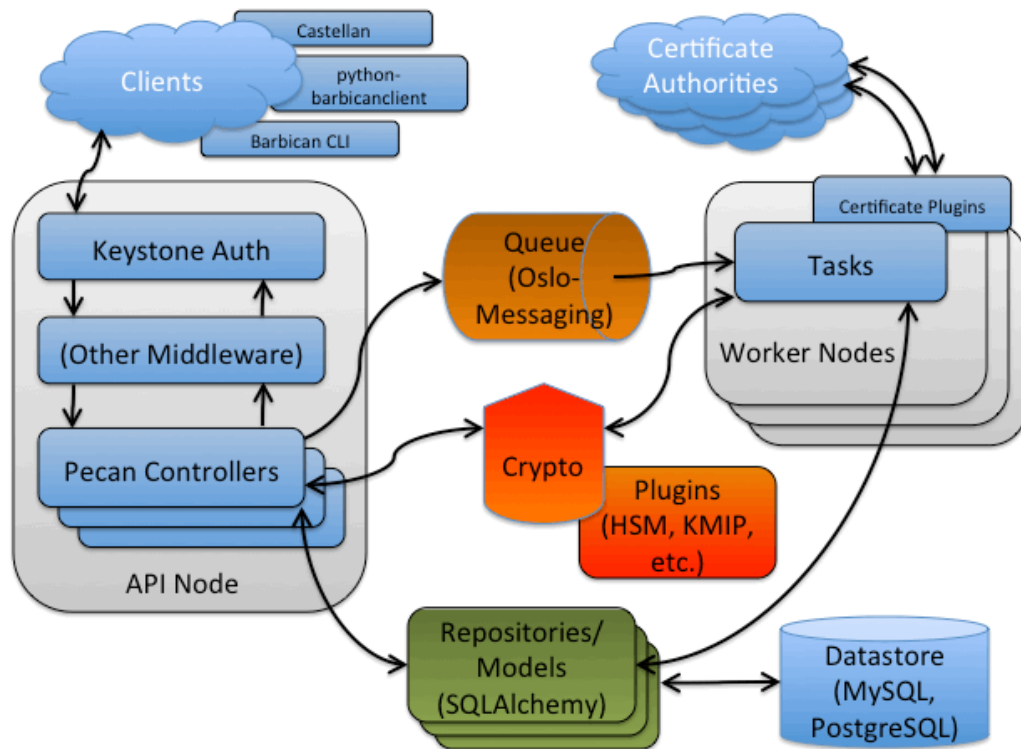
Castellan

Clients

python-barbicanclient

Barbican CLI

Certificate Authorities

Keystone Auth

(Other Middleware)

Pecan Controllers

API Node

Queue (Oslo-Messaging)

Certificate Plugins

Tasks

Worker Nodes

Crypto

Plugins (HSM, KMIP, etc.)

Repositories/ Models (SQLAlchemy)

Datastore (MySQL, PostgreSQL)